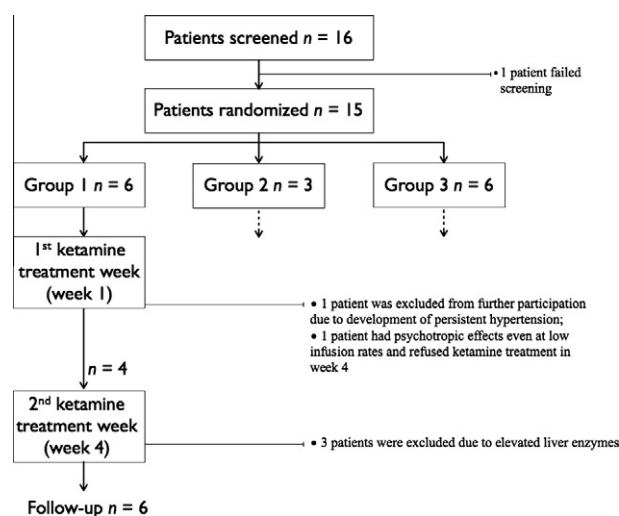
Patients screened $n = 16$

• 1 patient failed screening

Patients randomized $n = 15$

Group 1 $n = 6$

Group 2 $n = 3$

Group 3 $n = 6$

1$^{st}$ ketamine treatment week (week 1)

• 1 patient was excluded from further participation due to development of persistent hypertension;
• 1 patient had psychotropic effects even at low infusion rates and refused ketamine treatment in week 4

$n = 4$

2$^{nd}$ ketamine treatment week (week 4)

• 3 patients were excluded due to elevated liver enzymes

Follow-up $n = 6$